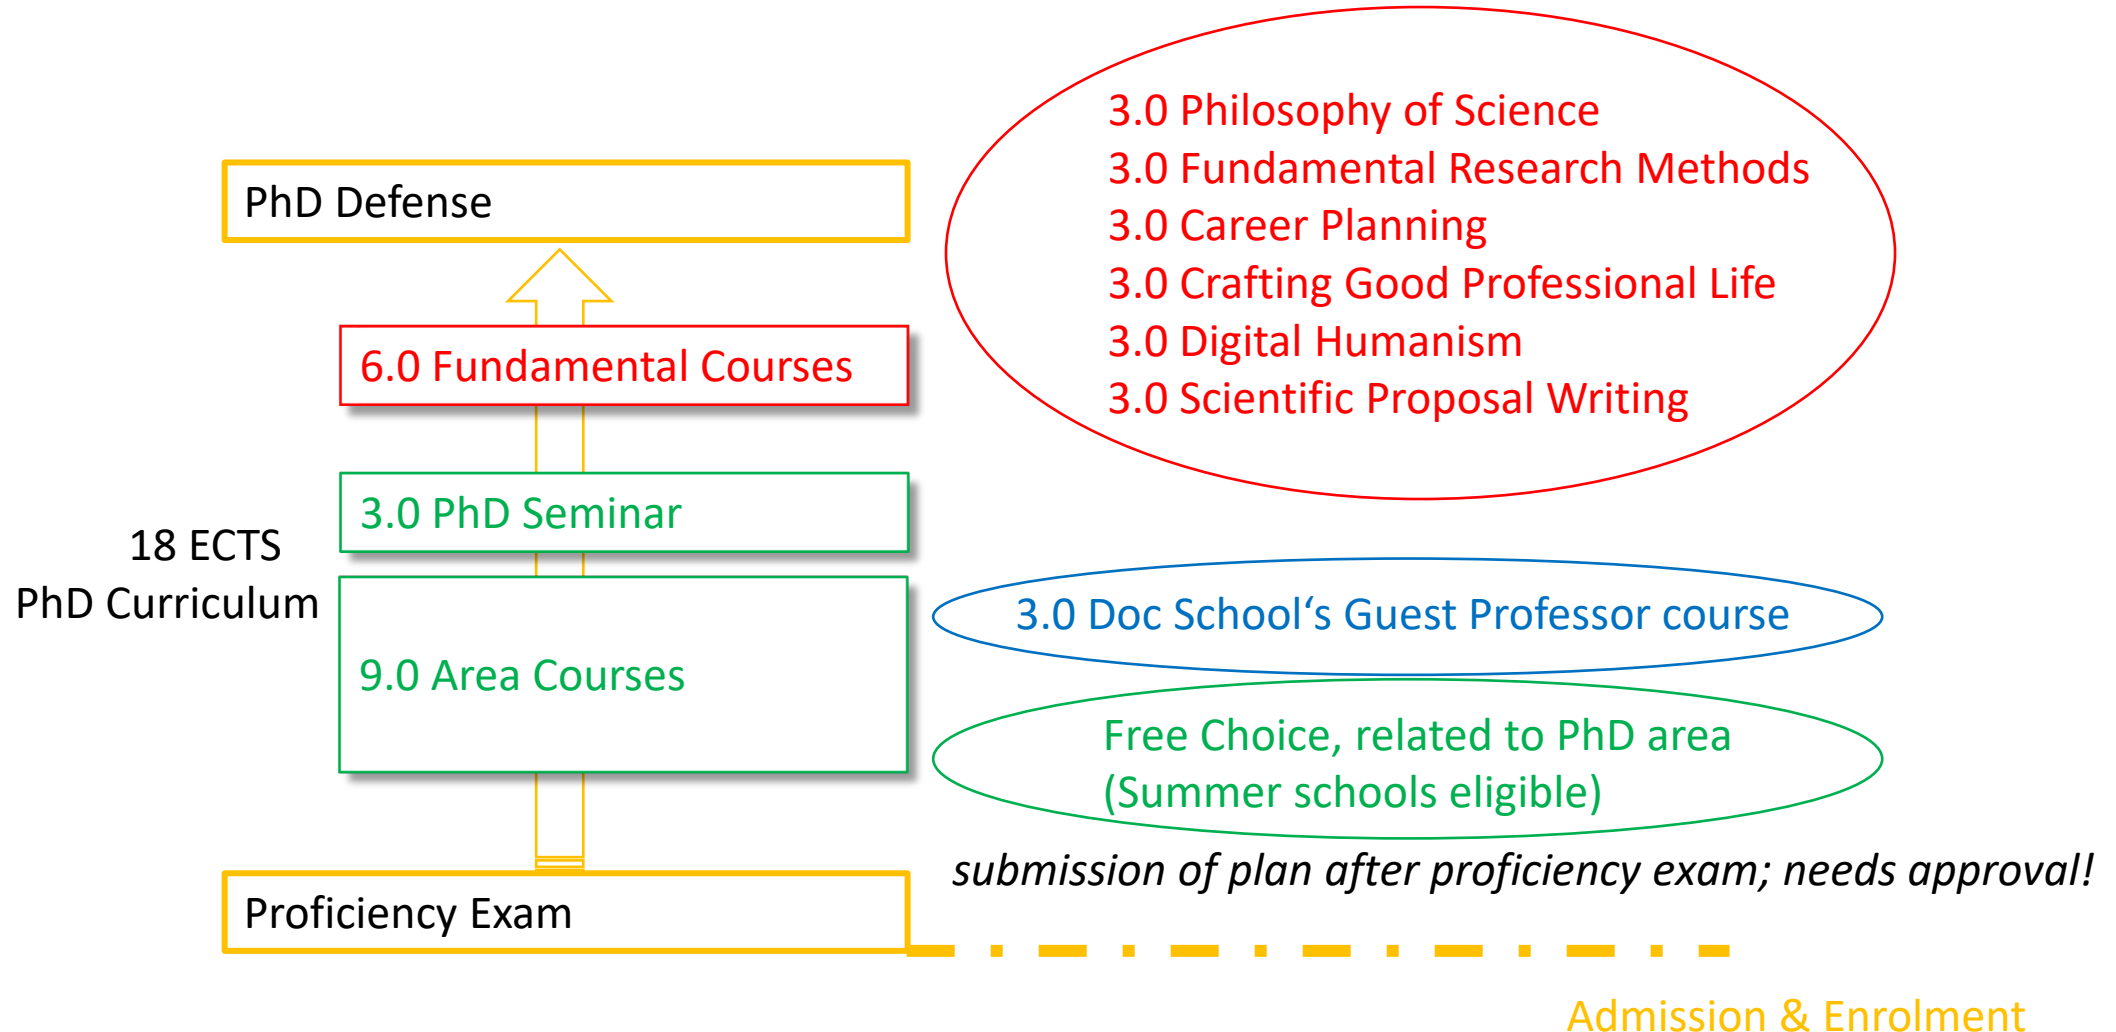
PhD Defense

6.0 Fundamental Courses

3.0 PhD Seminar

18 ECTS
PhD Curriculum

9.0 Area Courses

Proficiency Exam

3.0 Philosophy of Science
3.0 Fundamental Research Methods
3.0 Career Planning
3.0 Crafting Good Professional Life
3.0 Digital Humanism
3.0 Scientific Proposal Writing

3.0 Doc School‘s Guest Professor course

Free Choice, related to PhD area
(Summer schools eligible)

*submission of plan after proficiency exam; needs approval!*

Admission & Enrolment